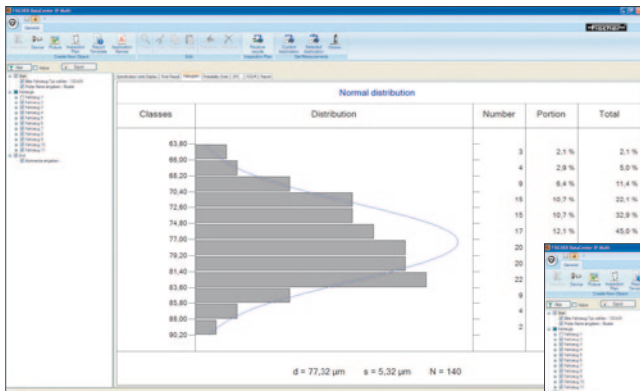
FISCHER DataCenter IP Multi

General

FISCHER

Normal distribution

| Classes | Distribution | Number | Portion | Total |
|---|---|---|---|---|
| 63,80 | | 3 | 2,1 % | 2,1 % |
| 66,00 | | 4 | 2,9 % | 5,0 % |
| 68,20 | | 9 | 6,4 % | 11,4 % |
| 70,40 | | 15 | 10,7 % | 22,1 % |
| 72,60 | | 15 | 10,7 % | 32,9 % |
| 74,80 | | 17 | 12,1 % | 45,0 % |
| 77,00 | | 20 | | |
| 79,20 | | 20 | | |
| 81,40 | | 22 | | |
| 83,60 | | 9 | | |
| 85,80 | | 4 | | |
| 88,00 | | 2 | | |
| 90,20 | | | | |

d = 77,32 µm    s = 5,32 µm    N = 140